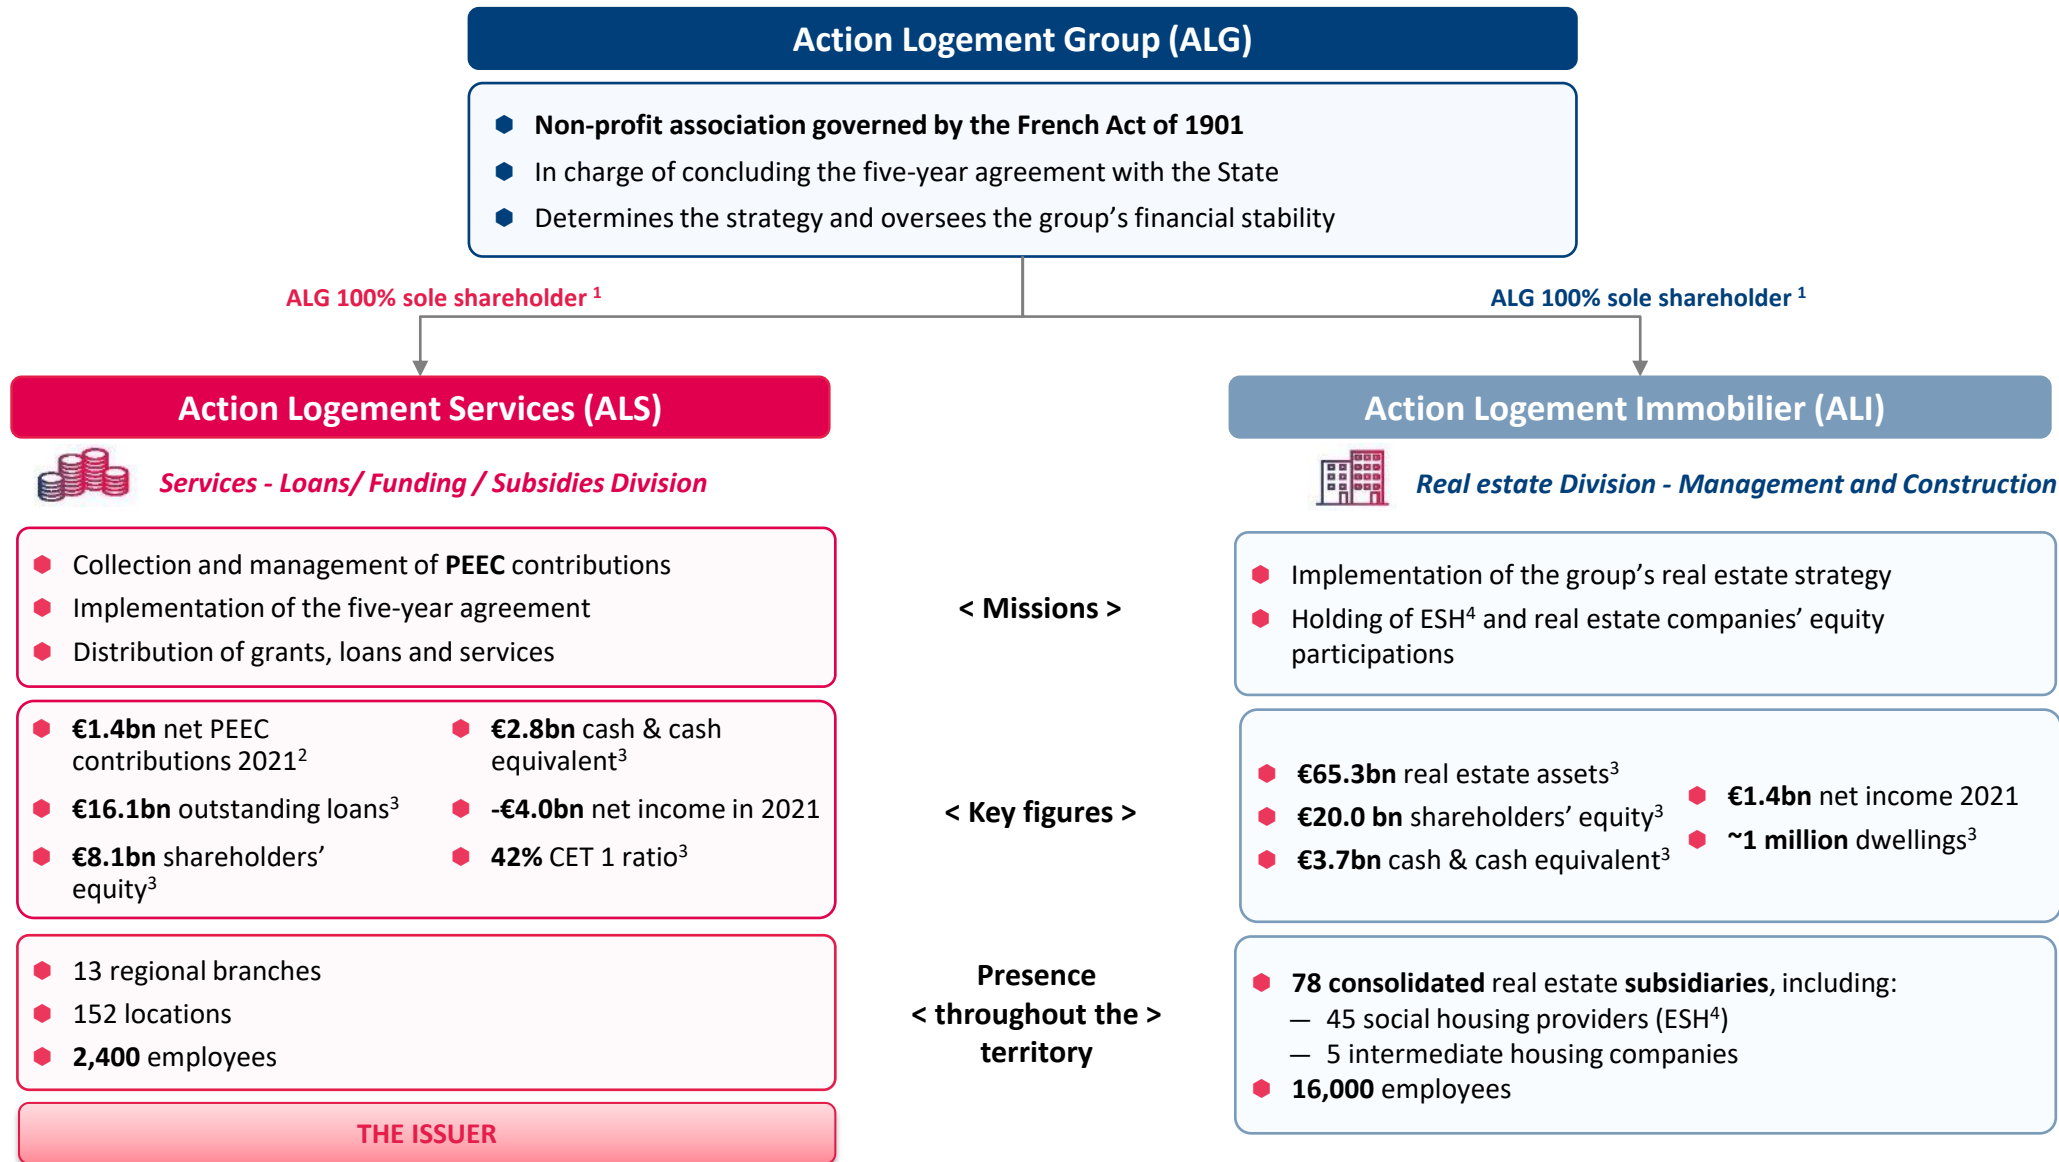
Action Logement Group (ALG)

Non-profit association governed by the French Act of 1901
In charge of concluding the five-year agreement with the State
Determines the strategy and oversees the group’s financial stability

ALG 100% sole shareholder $^1$

ALG 100% sole shareholder $^1$

Action Logement Services (ALS)

Services - Loans/ Funding / Subsidies Division

Collection and management of PEEC contributions
Implementation of the five-year agreement
Distribution of grants, loans and services

€1.4bn net PEEC contributions 2021$^2$
€16.1bn outstanding loans$^3$
€8.1bn shareholders’ equity$^3$
€2.8bn cash & cash equivalent$^3$
-€4.0bn net income in 2021
42% CET 1 ratio$^3$

13 regional branches
152 locations
2,400 employees

THE ISSUER

< Missions >

< Key figures >

Presence < throughout the > territory

Action Logement Immobilier (ALI)

Real estate Division - Management and Construction

Implementation of the group’s real estate strategy
Holding of ESH$^4$ and real estate companies’ equity participations

€65.3bn real estate assets$^3$
€20.0 bn shareholders’ equity$^3$
€3.7bn cash & cash equivalent$^3$
€1.4bn net income 2021
~1 million dwellings$^3$

78 consolidated real estate subsidiaries, including:
— 45 social housing providers (ESH$^4$)
— 5 intermediate housing companies
16,000 employees